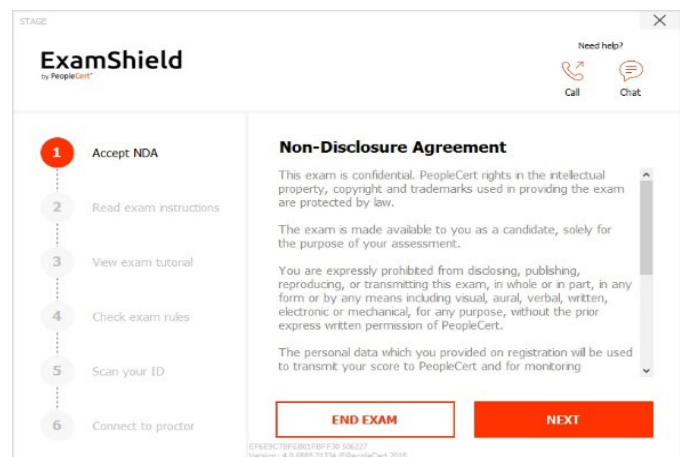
STAGE

ExamShield
by PeopleCert

Need help?

Call

Chat

1 Accept NDA

2 Read exam instructions

3 View exam tutorial

4 Check exam rules

5 Scan your ID

6 Connect to proctor

Non-Disclosure Agreement

This exam is confidential. PeopleCert rights in the intellectual property, copyright and trademarks used in providing the exam are protected by law.

The exam is made available to you as a candidate, solely for the purpose of your assessment.

You are expressly prohibited from disclosing, publishing, reproducing, or transmitting this exam, in whole or in part, in any form or by any means including visual, aural, verbal, written, electronic or mechanical, for any purpose, without the prior express written permission of PeopleCert.

The personal data which you provided on registration will be used to transmit your score to PeopleCert and for monitoring

END EXAM

NEXT

EF6E9C7BFE861FBFF39 506227
Version: 4.0.6865.21334 ©PeopleCert 2018